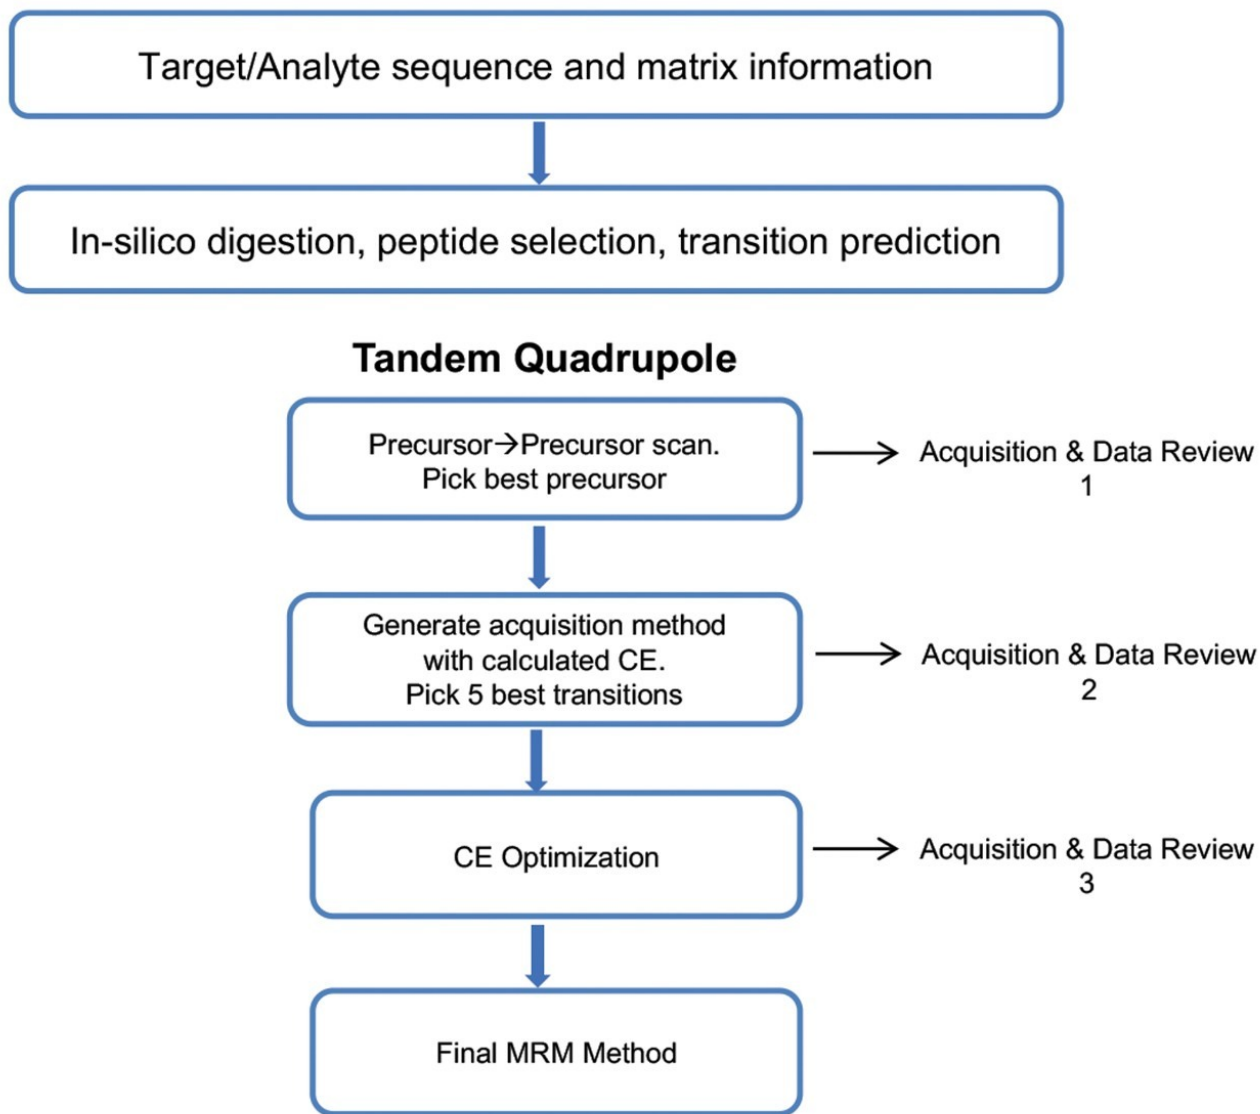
Target/Analyte sequence and matrix information

In-silico digestion, peptide selection, transition prediction

Tandem Quadrupole

Precursor→Precursor scan.
Pick best precursor

Acquisition & Data Review
1

Generate acquisition method
with calculated CE.
Pick 5 best transitions

Acquisition & Data Review
2

CE Optimization

Acquisition & Data Review
3

Final MRM Method